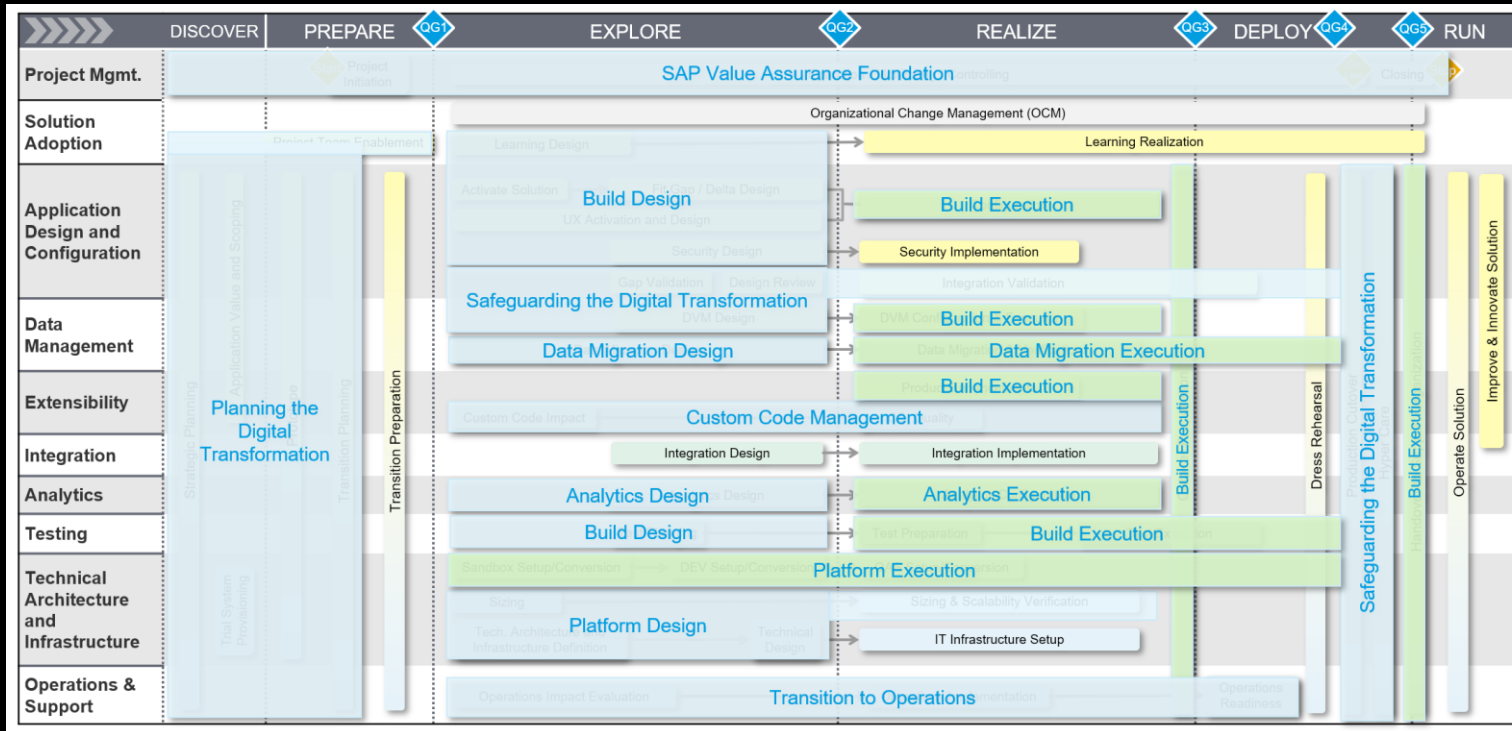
DISCOVER PREPARE QG1 EXPLORE QG2 REALIZE QG3 DEPLOY QG4 QG5 RUN

Project Mgmt. — Project Initiation — SAP Value Assurance Foundation — Controlling — Closing

Solution Adoption — Organizational Change Management (OCM) — Project Team Enablement — Learning Design — Learning Realization

Application Design and Configuration — Activate Solution — Fit Gap / Delta Design — UX Activation and Design — Build Design — Build Execution — Security Design — Security Implementation — Gap Validation — Design Review — Integration Validation

Safeguarding the Digital Transformation

Data Management — DVM Design — DVM Control — Build Execution — Data Migration Design — Data Migration — Data Migration Execution

Extensibility — Build Execution — Custom Code Impact — Custom Code Management — Quality

Integration — Integration Design — Integration Implementation

Analytics — Analytics Design — Analytics Execution

Testing — Build Design — Test Preparation — Build Execution

Technical Architecture and Infrastructure — Sandbox Setup/Conversion — DEV Setup/Conversion — Platform Execution — Sizing — Sizing & Scalability Verification — Tech. Architecture & Infrastructure Definition — Technical Design — Platform Design — IT Infrastructure Setup — Trial System Provisioning

Operations & Support — Operations Impact Evaluation — Transition to Operations — Implementation — Operations Readiness

Strategic Planning — Application Value and Scoping — Planning the Digital Transformation — Transition Planning — Transition Preparation

Build Execution — Dress Rehearsal — Production Cutover — Safeguarding the Digital Transformation — Build Execution — Operate Solution — Improve & Innovate Solution